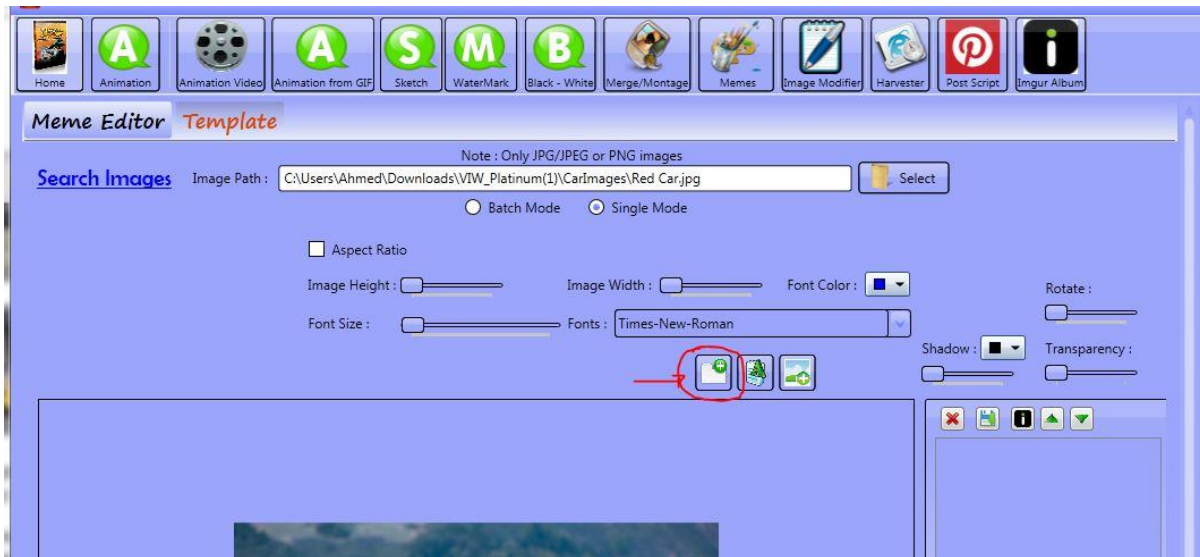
A A S M B

Home Animation Animation Video Animation from GIF Sketch WaterMark Black - White Merge/Montage Memes Image Modifier Harvester Post Script Imgur Album

Meme Editor Template

Note : Only JPG/JPEG or PNG images

Search Images Image Path : C:\Users\Ahmed\Downloads\VIW_Platinum(1)\CarImages\Red Car.jpg Select

Batch Mode Single Mode

Aspect Ratio

Image Height : Image Width : Font Color :

Rotate :

Font Size : Fonts : Times-New-Roman

Shadow : Transparency :